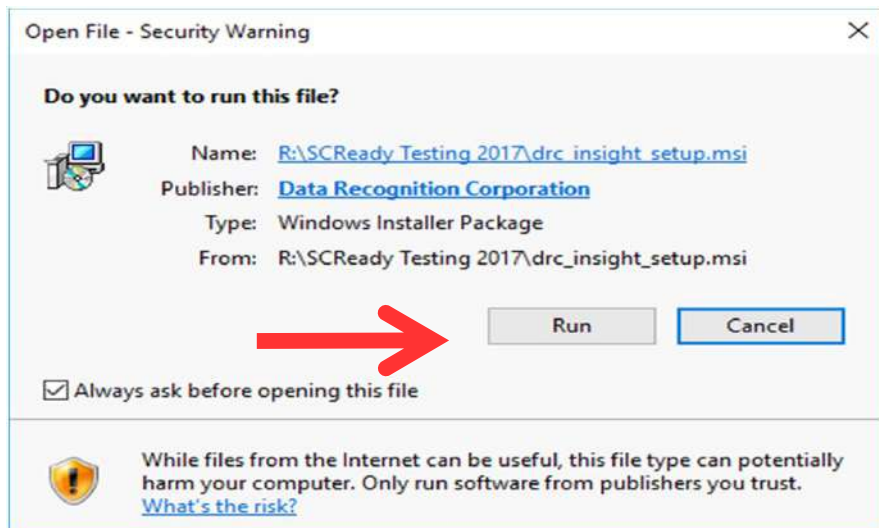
Open File - Security Warning

Do you want to run this file?

Name: R:\SCReady Testing 2017\drc_insight_setup.msi
Publisher: Data Recognition Corporation
Type: Windows Installer Package
From: R:\SCReady Testing 2017\drc_insight_setup.msi

Run
Cancel

Always ask before opening this file

While files from the Internet can be useful, this file type can potentially harm your computer. Only run software from publishers you trust. What's the risk?